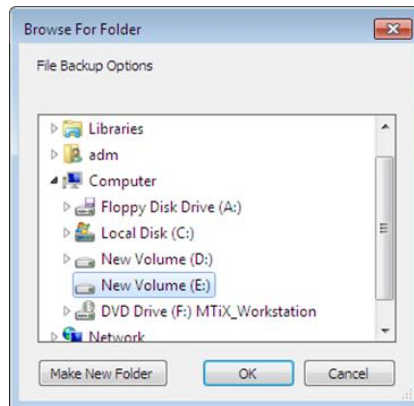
Browse For Folder

File Backup Options

Libraries
adm
Computer
Floppy Disk Drive (A:)
Local Disk (C:)
New Volume (D:)
New Volume (E:)
DVD Drive (F:) MTiX_Workstation
Network

Make New Folder
OK
Cancel